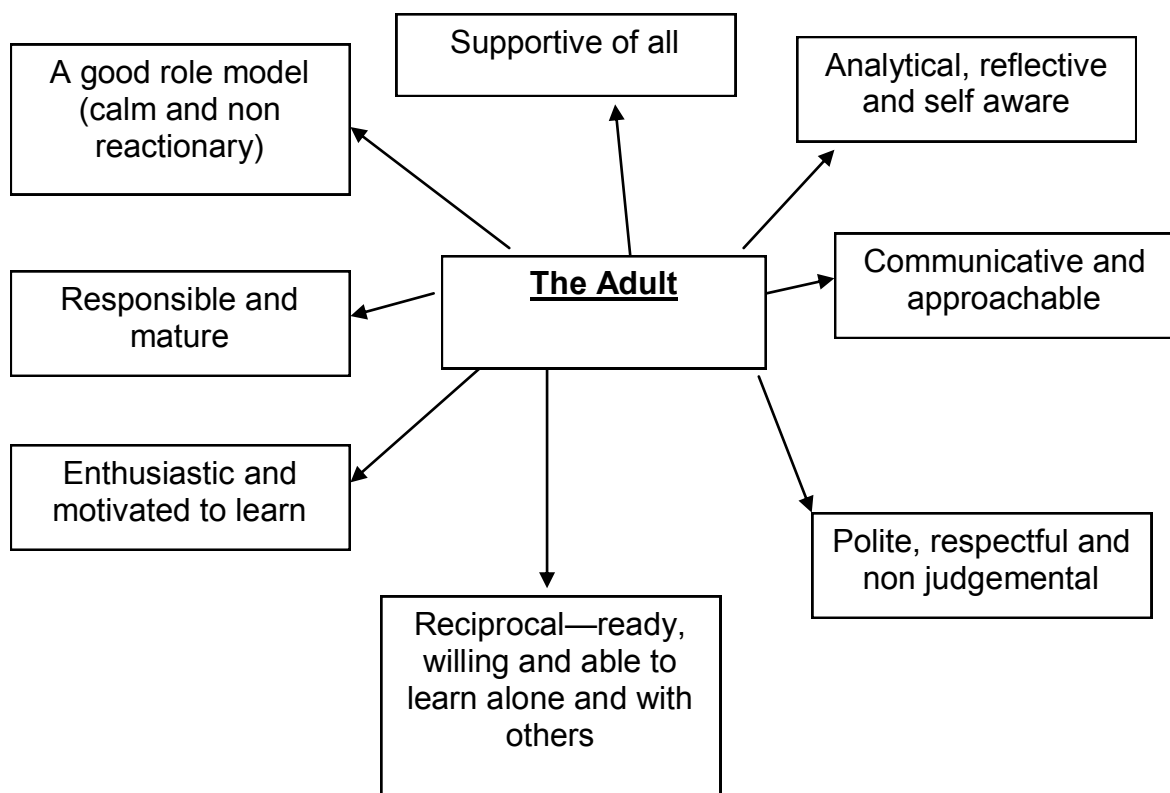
The Adult

A good role model (calm and non reactionary)

Supportive of all

Analytical, reflective and self aware

Responsible and mature

Communicative and approachable

Enthusiastic and motivated to learn

Polite, respectful and non judgemental

Reciprocal—ready, willing and able to learn alone and with others